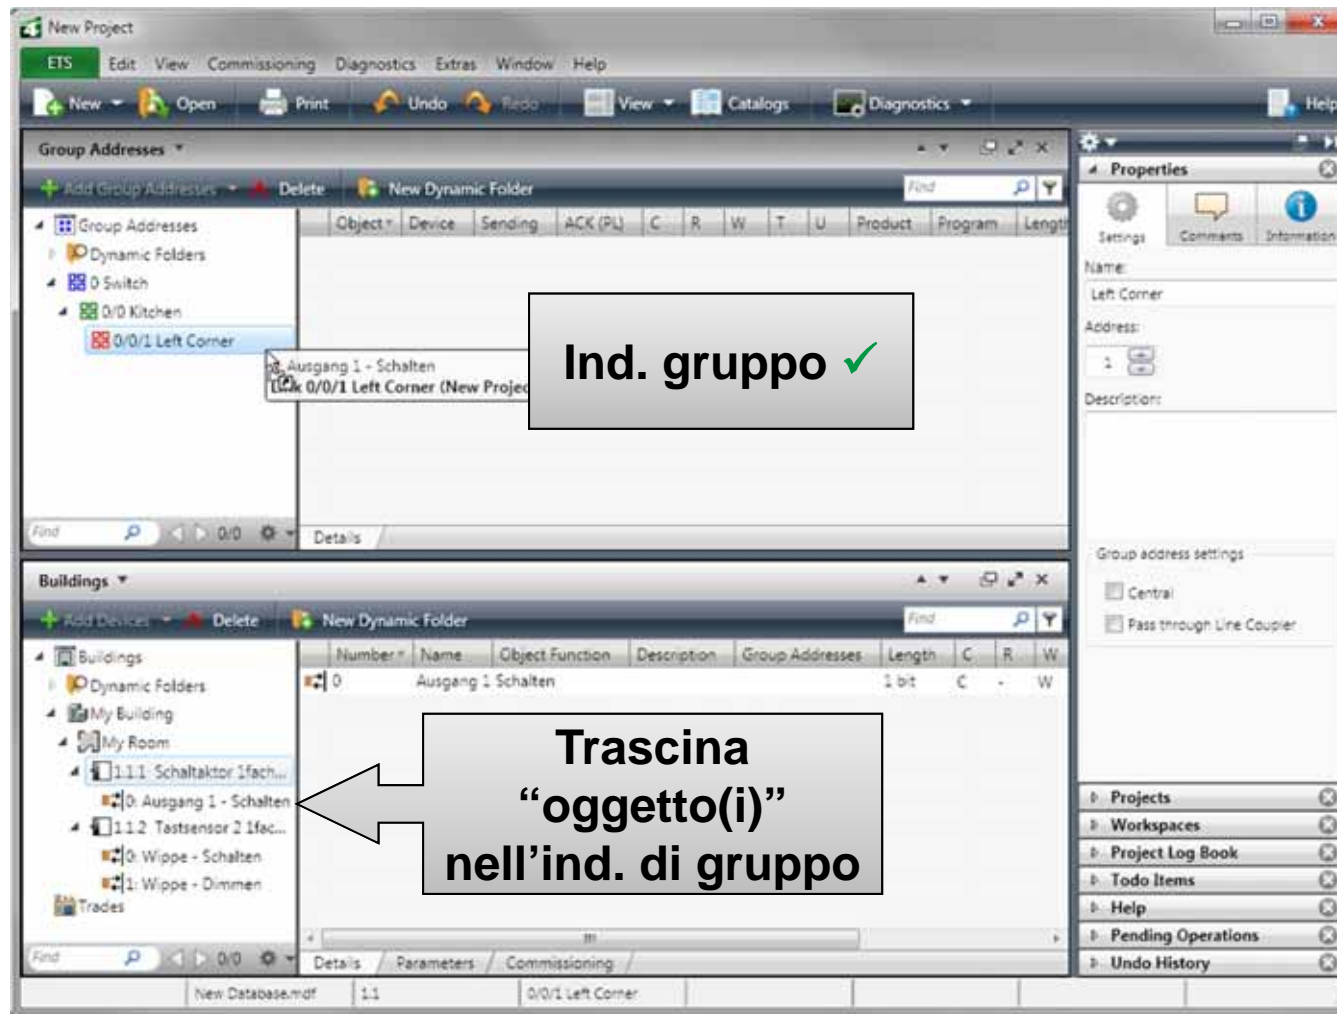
New Project

ETS Edit View Commissioning Diagnostics Extras Window Help

New Open Print Undo Redo View Catalogs Diagnostics Help

Group Addresses

Add Group Addresses Delete New Dynamic Folder Find

Group Addresses
Dynamic Folders
0 Switch
0/0 Kitchen
0/0/1 Left Corner

| Object | Device | Sending | ACK (PL) | C | R | W | T | U | Product | Program | Length |
|---|---|---|---|---|---|---|---|---|---|---|---|

Ausgang 1 - Schalten
Link 0/0/1 Left Corner (New Projec

Ind. gruppo ✓

Find 0/0 Details

Buildings

Add Devices Delete New Dynamic Folder Find

Buildings
Dynamic Folders
My Building
My Room
1.1.1 Schaltaktor 1fach...
0: Ausgang 1 - Schalten
1.1.2 Tastsensor 2 1fac...
0: Wippe - Schalten
1: Wippe - Dimmen
Trades

| Number | Name | Object Function | Description | Group Addresses | Length | C | R | W |
|---|---|---|---|---|---|---|---|---|
| 0 | Ausgang 1 Schalten | | | | 1 bit | C | - | W |

Trascina "oggetto(i)" nell'ind. di gruppo

Find 0/0 Details Parameters Commissioning

Properties
Settings Comments Information
Name:
Left Corner
Address:
1
Description:
Group address settings
Central
Pass through Line Coupler

Projects
Workspaces
Project Log Book
Todo Items
Help
Pending Operations
Undo History

New Database.mdf 1.1 0/0/1 Left Corner